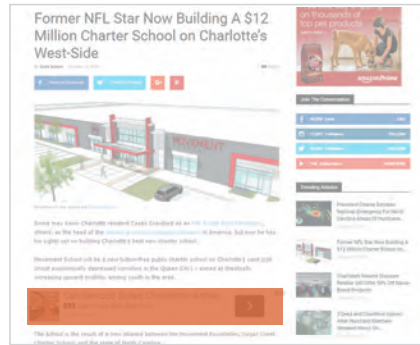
Former NFL Star Now Building A $12 Million Charter School on Charlotte's West-Side

on thousands of top pet products

amazonPrime

Join The Conversation

Trending Articles

Former NFL Star Now Building A $12 Million Charter School on...

MOVEMENT

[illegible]

The School is the result of a new alliance between the Movement Foundation, Sugar Creek Charter Schools and the state of North Carolina.